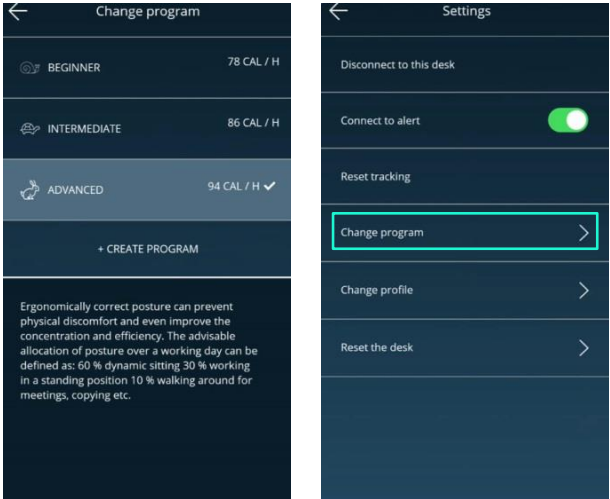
Change program

BEGINNER 78 CAL / H

INTERMEDIATE 86 CAL / H

ADVANCED 94 CAL / H ✔

+ CREATE PROGRAM

Ergonomically correct posture can prevent physical discomfort and even improve the concentration and efficiency. The advisable allocation of posture over a working day can be defined as: 60 % dynamic sitting 30 % working in a standing position 10 % walking around for meetings, copying etc.

Settings

Disconnect to this desk

Connect to alert

Reset tracking

Change program

Change profile

Reset the desk